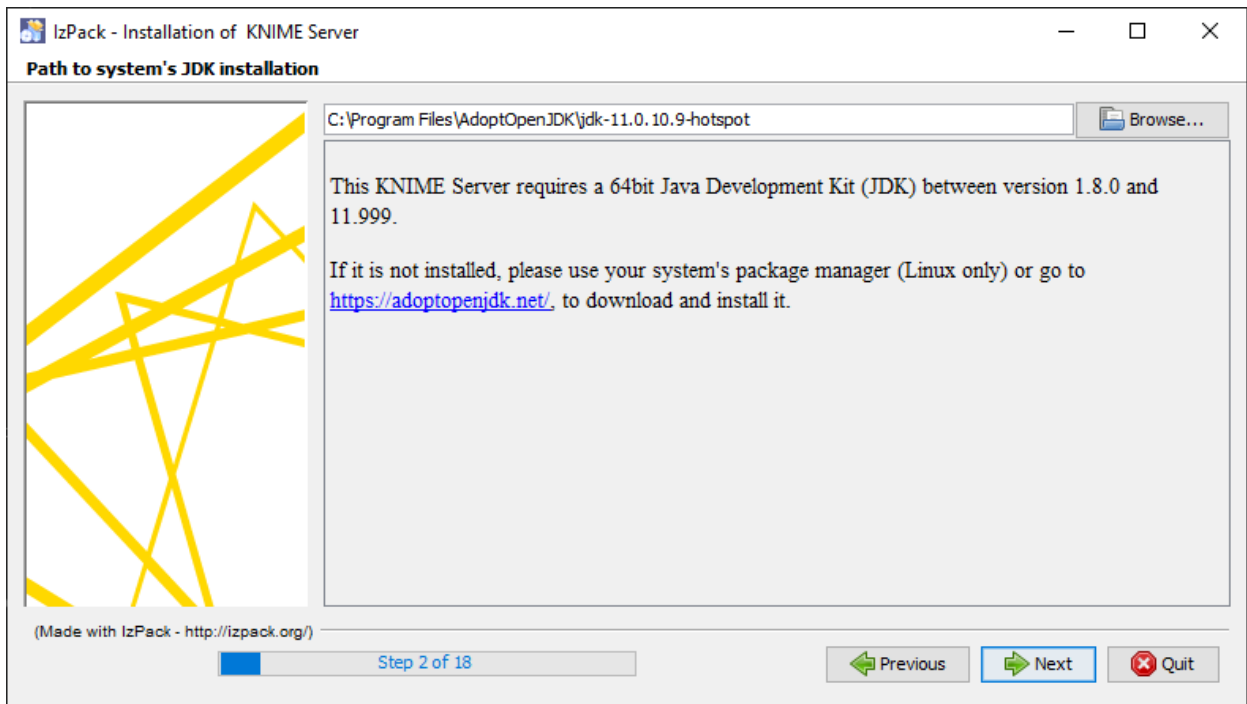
IzPack - Installation of KNIME Server

Path to system's JDK installation

C:\Program Files\AdoptOpenJDK\jdk-11.0.10.9-hotspot

Browse...

This KNIME Server requires a 64bit Java Development Kit (JDK) between version 1.8.0 and 11.999.

If it is not installed, please use your system's package manager (Linux only) or go to https://adoptopenjdk.net/, to download and install it.

(Made with IzPack - http://izpack.org/)

Step 2 of 18

Previous

Next

Quit